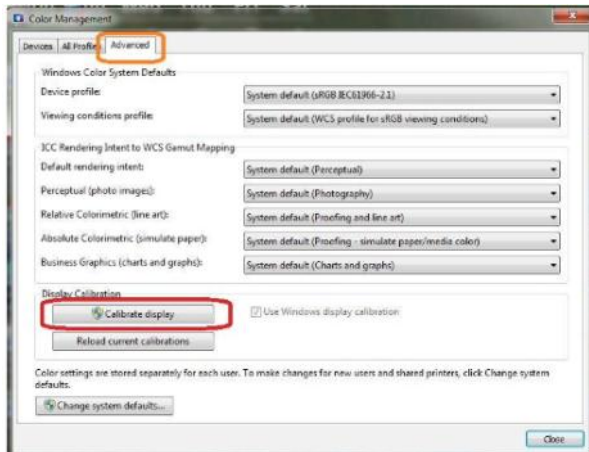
Color Management

Devices | All Profiles | Advanced

Windows Color System Defaults

Device profile: System default (sRGB IEC61966-2.1)

Viewing conditions profile: System default (WCS profile for sRGB viewing conditions)

ICC Rendering Intent to WCS Gamut Mapping

Default rendering intent: System default (Perceptual)

Perceptual (photo images): System default (Photography)

Relative Colorimetric (line art): System default (Proofing and line art)

Absolute Colorimetric (simulate paper): System default (Proofing - simulate paper/media color)

Business Graphics (charts and graphs): System default (Charts and graphs)

Display Calibration

Calibrate display

Use Windows display calibration

Reload current calibrations

Color settings are stored separately for each user. To make changes for new users and shared printers, click Change system defaults.

Change system defaults...

Close